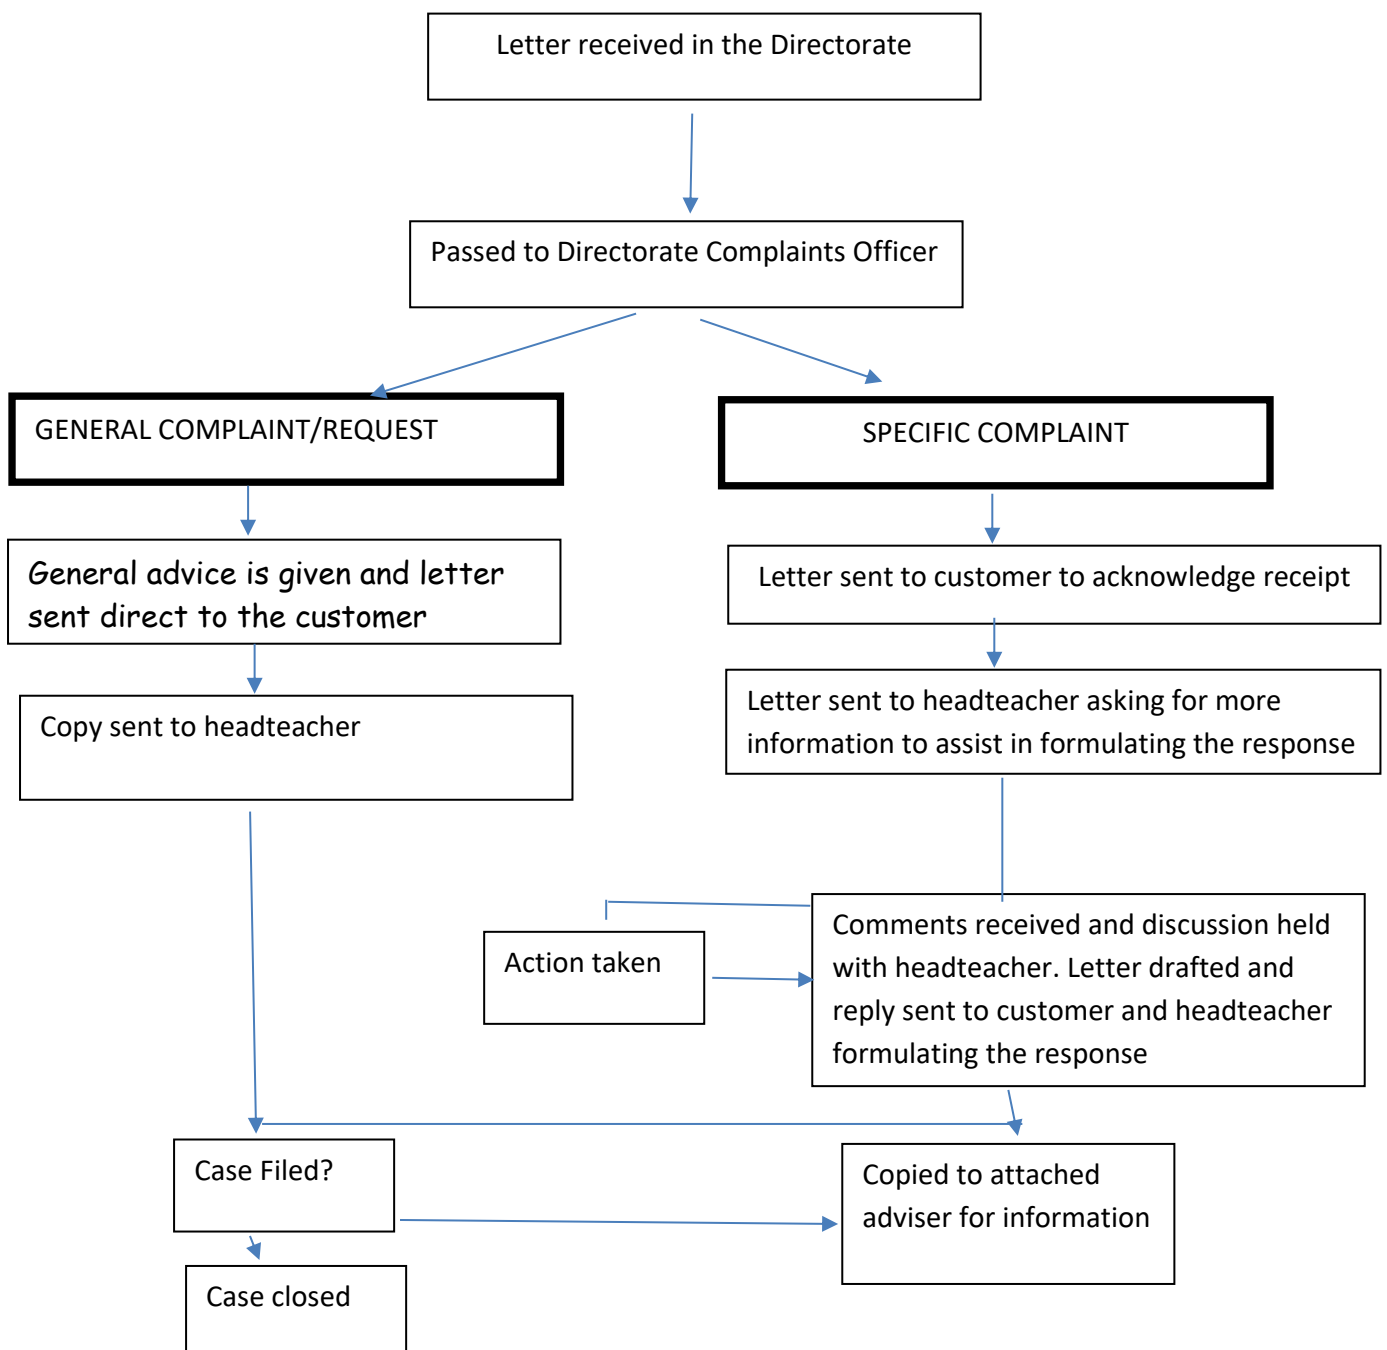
Letter received in the Directorate

Passed to Directorate Complaints Officer

GENERAL COMPLAINT/REQUEST

SPECIFIC COMPLAINT

General advice is given and letter sent direct to the customer

Letter sent to customer to acknowledge receipt

Copy sent to headteacher

Letter sent to headteacher asking for more information to assist in formulating the response

Action taken

Comments received and discussion held with headteacher. Letter drafted and reply sent to customer and headteacher formulating the response

Case Filed?

Copied to attached adviser for information

Case closed